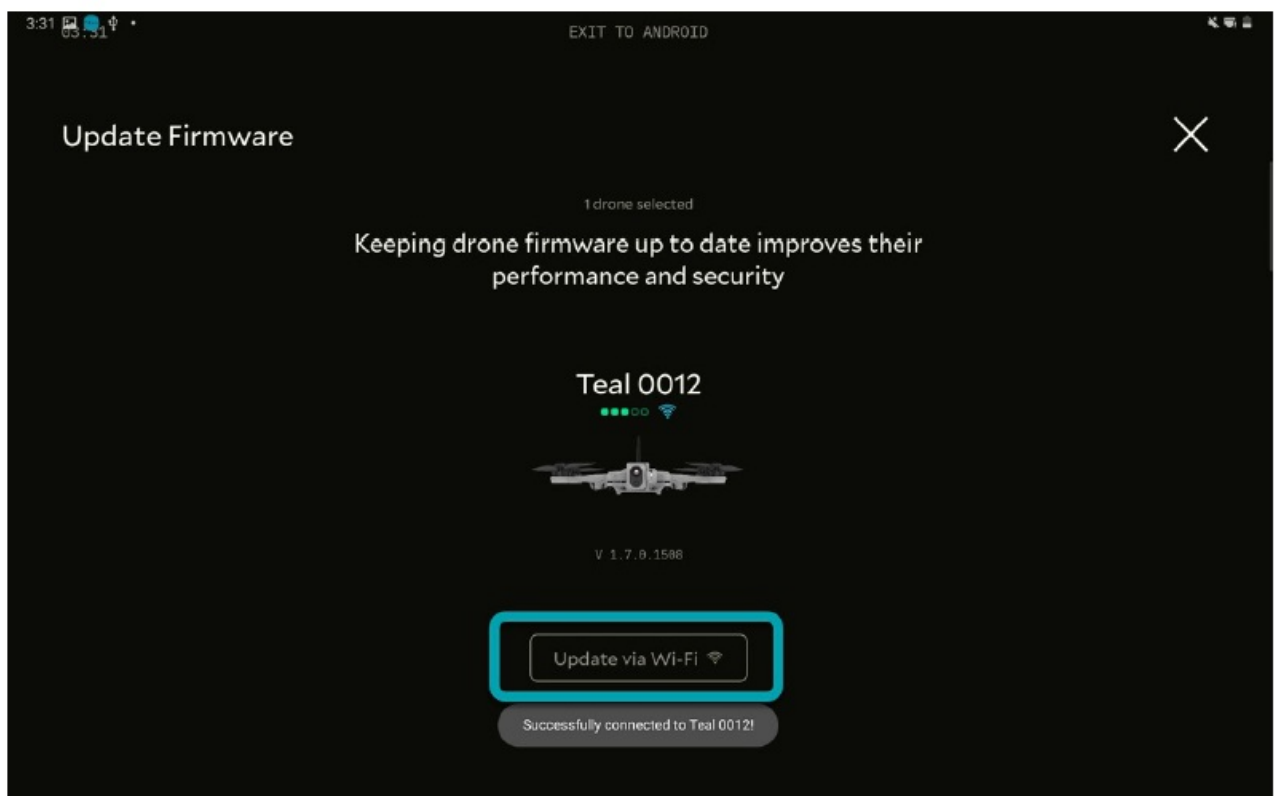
3:31 03:31

EXIT TO ANDROID

Update Firmware

1 drone selected

Keeping drone firmware up to date improves their performance and security

Teal 0012

V 1.7.0.1508

Update via Wi-Fi

Successfully connected to Teal 0012!